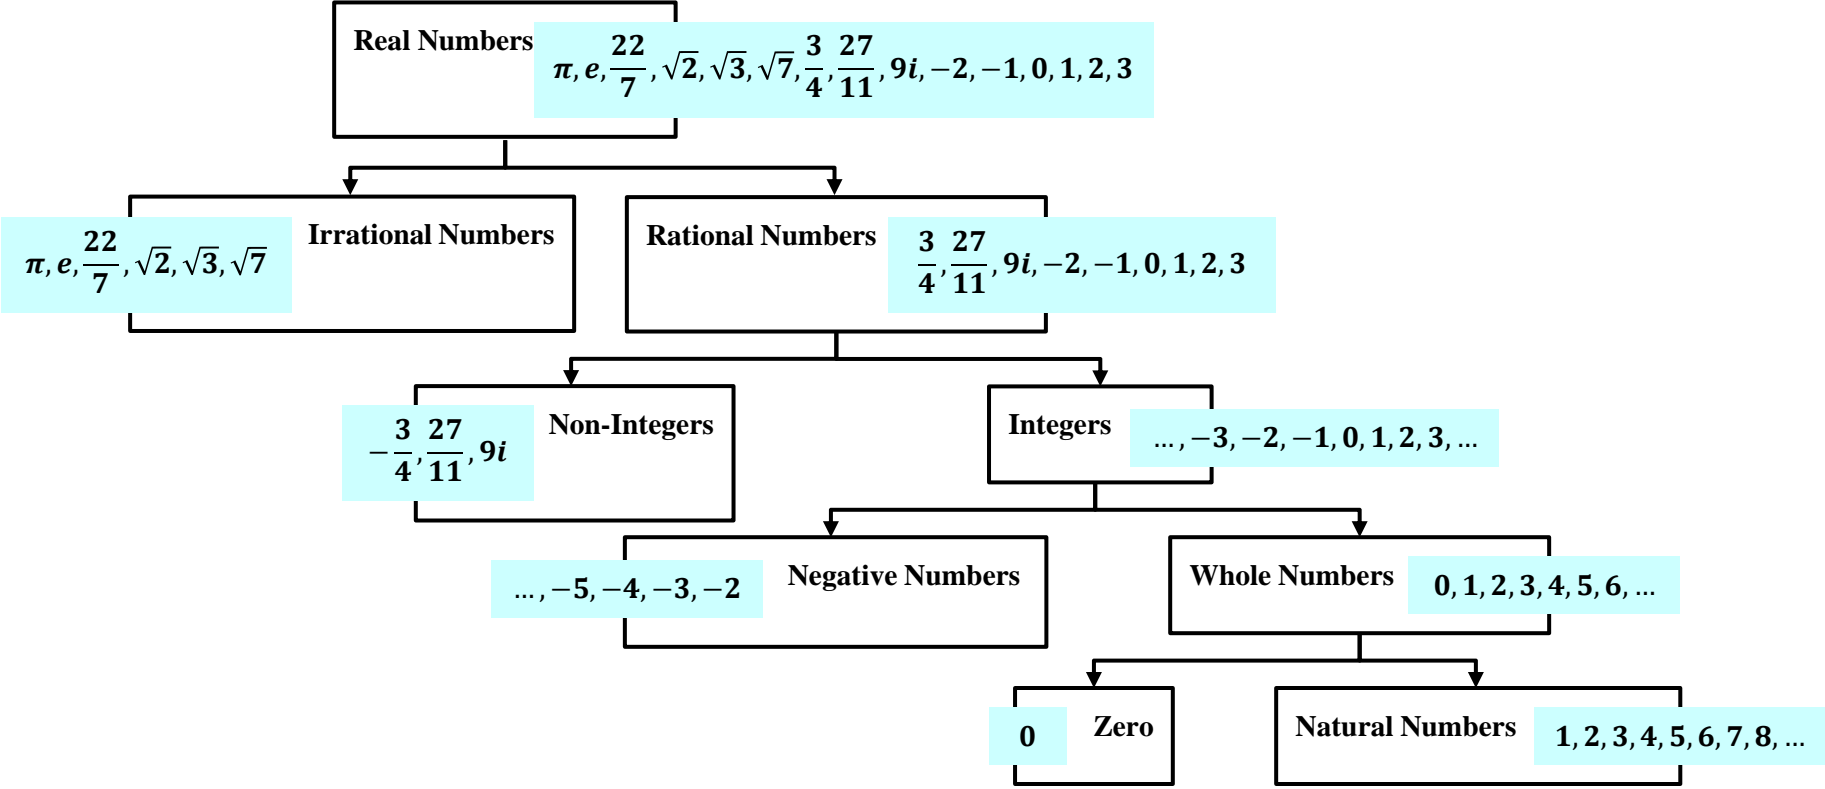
Real Numbers $\pi, e, \frac{22}{7}, \sqrt{2}, \sqrt{3}, \sqrt{7}, \frac{3}{4}, \frac{27}{11}, 9i, -2, -1, 0, 1, 2, 3$

$\pi, e, \frac{22}{7}, \sqrt{2}, \sqrt{3}, \sqrt{7}$ Irrational Numbers

Rational Numbers $\frac{3}{4}, \frac{27}{11}, 9i, -2, -1, 0, 1, 2, 3$

$-\frac{3}{4}, \frac{27}{11}, 9i$ Non-Integers

Integers $\ldots, -3, -2, -1, 0, 1, 2, 3, \ldots$

$\ldots, -5, -4, -3, -2$ Negative Numbers

Whole Numbers $0, 1, 2, 3, 4, 5, 6, \ldots$

$0$ Zero

Natural Numbers $1, 2, 3, 4, 5, 6, 7, 8, \ldots$